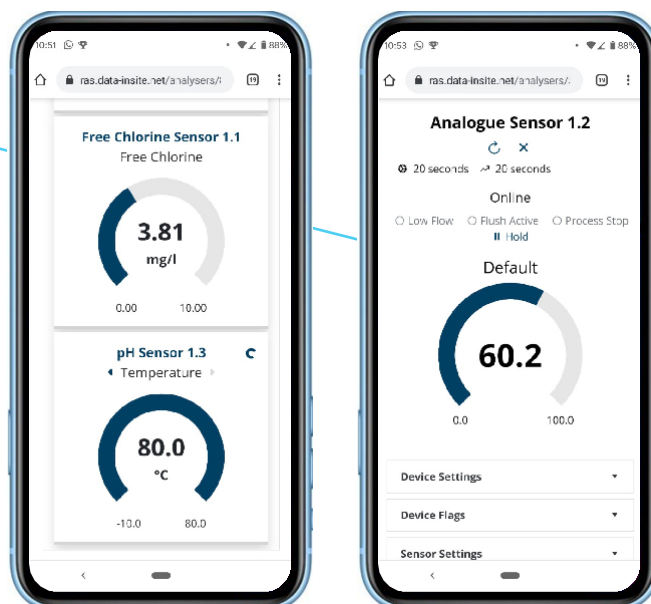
10:51 88%
ras.data-insite.net/analysers/
19

Free Chlorine Sensor 1.1
Free Chlorine
3.81
mg/l
0.00
10.00

pH Sensor 1.3
Temperature
80.0
°C
-10.0
80.0

10:53 88%
ras.data-insite.net/analysers/
19

Analogue Sensor 1.2
20 seconds
20 seconds
Online
Low Flow
Flush Active
Process Stop
Hold
Default
60.2
0.0
100.0
Device Settings
Device Flags
Sensor Settings